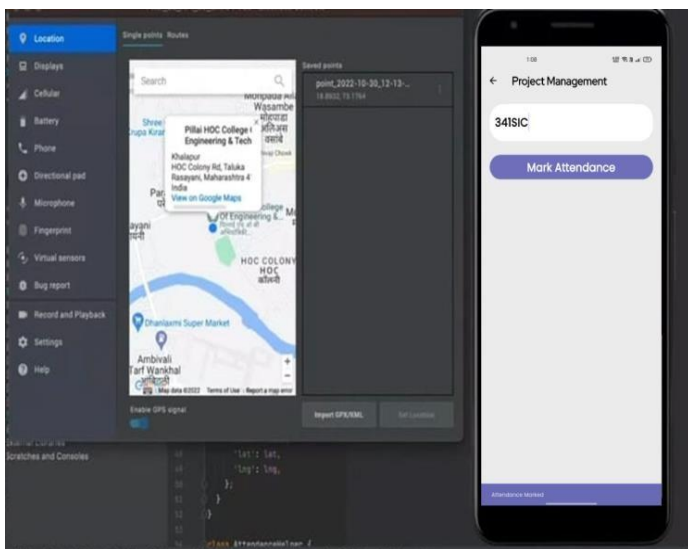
Location
Displays
Cellular
Battery
Phone
Directional pad
Microphone
Fingerprint
Virtual sensors
Bug report
Record and Playback
Settings
Help

Single points Routes

Search

Pillai HOC College of Engineering & Tech
Khalapur
HOC Colony Rd, Taluka Rasayani, Maharashtra 4 India
View on Google Maps

Wasambe
HOC COLONY HOC
Dhanlaxmi Super Market
Ambivali Tarf Wankhal
Map data ©2022 Terms of Use Report a map error

Saved points
point_2022-10-30_12-13-...

Enable GPS signal

Import GPX/KML
Set Location

Scratches and Consoles

'lat': lat,
'lng': lng,
};
}
}
class AttendanceHelper {

Project Management
341SIC
Mark Attendance
Attendance Marked